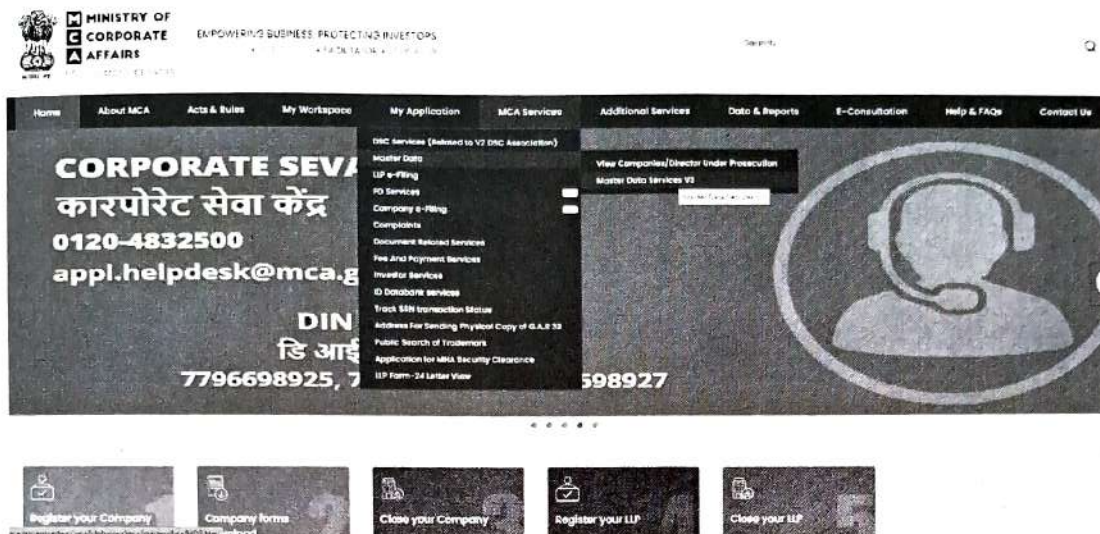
M MINISTRY OF
C CORPORATE
A AFFAIRS

EMPOWERING BUSINESS, PROTECTING INVESTORS
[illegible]

Search

Home | About MCA | Acts & Rules | My Workspace | My Application | MCA Services | Additional Services | Data & Reports | E-Consultation | Help & FAQs | Contact Us

DSC Services (Related to V2 DSC Association)
Master Data
LLP e-Filing
FO Services
Company e-Filing
Complaints
Document Related Services
Fee And Payment Services
Investor Services
ID Databank services
Track SRN transaction Status
Address For Sending Physical Copy of G.A.R 33
Public Search of Trademark
Application for MHA Security Clearance
LLP Form-24 Letter View

View Companies/Director Under Prosecution
Master Data Services V3

CORPORATE SEVA
कारपोरेट सेवा केंद्र
0120-4832500
appl.helpdesk@mca.g
DIN
डि आई
7796698925, 7 598927

Register your Company
Company forms
Close your Company
Register your LLP
Close your LLP